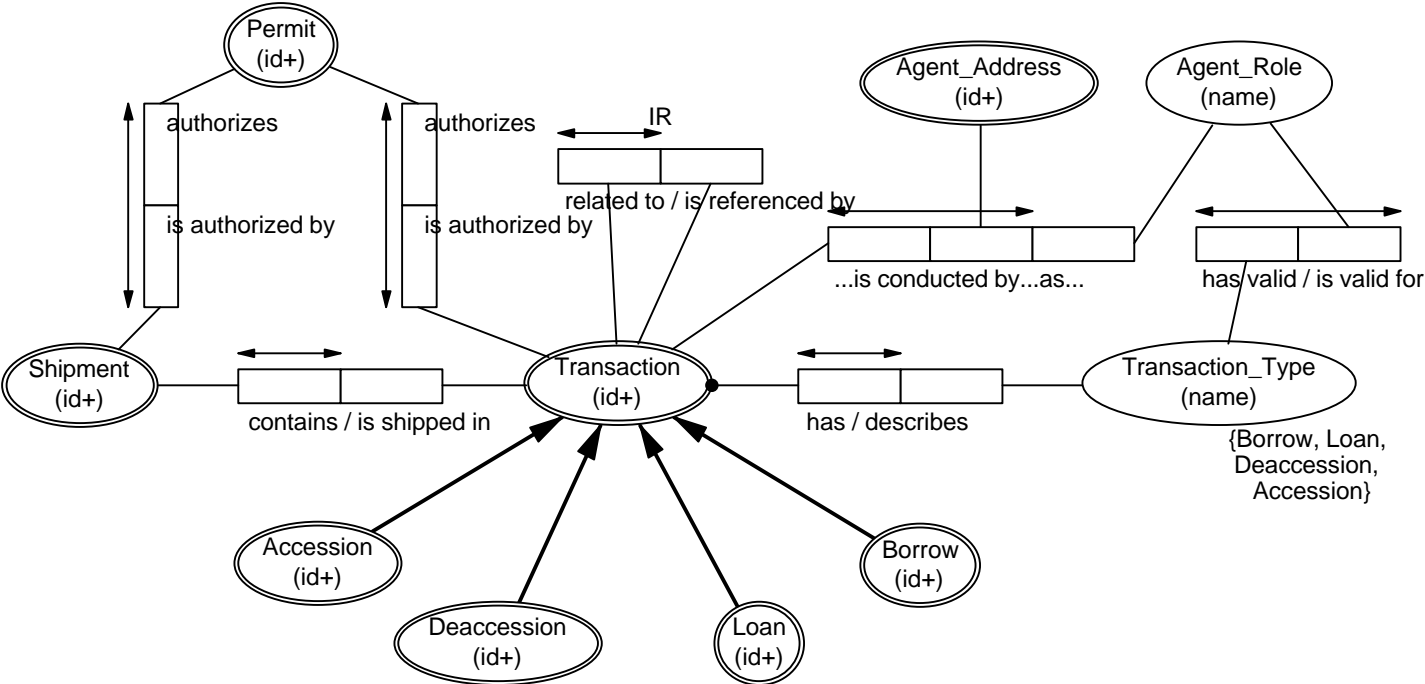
Permit
(id+)

authorizes

is authorized by

authorizes

is authorized by

IR

related to / is referenced by

Agent_Address
(id+)

Agent_Role
(name)

...is conducted by...as...

has valid / is valid for

Shipment
(id+)

contains / is shipped in

Transaction
(id+)

has / describes

Transaction_Type
(name)

{Borrow, Loan, Deaccession, Accession}

Accession
(id+)

Deaccession
(id+)

Loan
(id+)

Borrow
(id+)